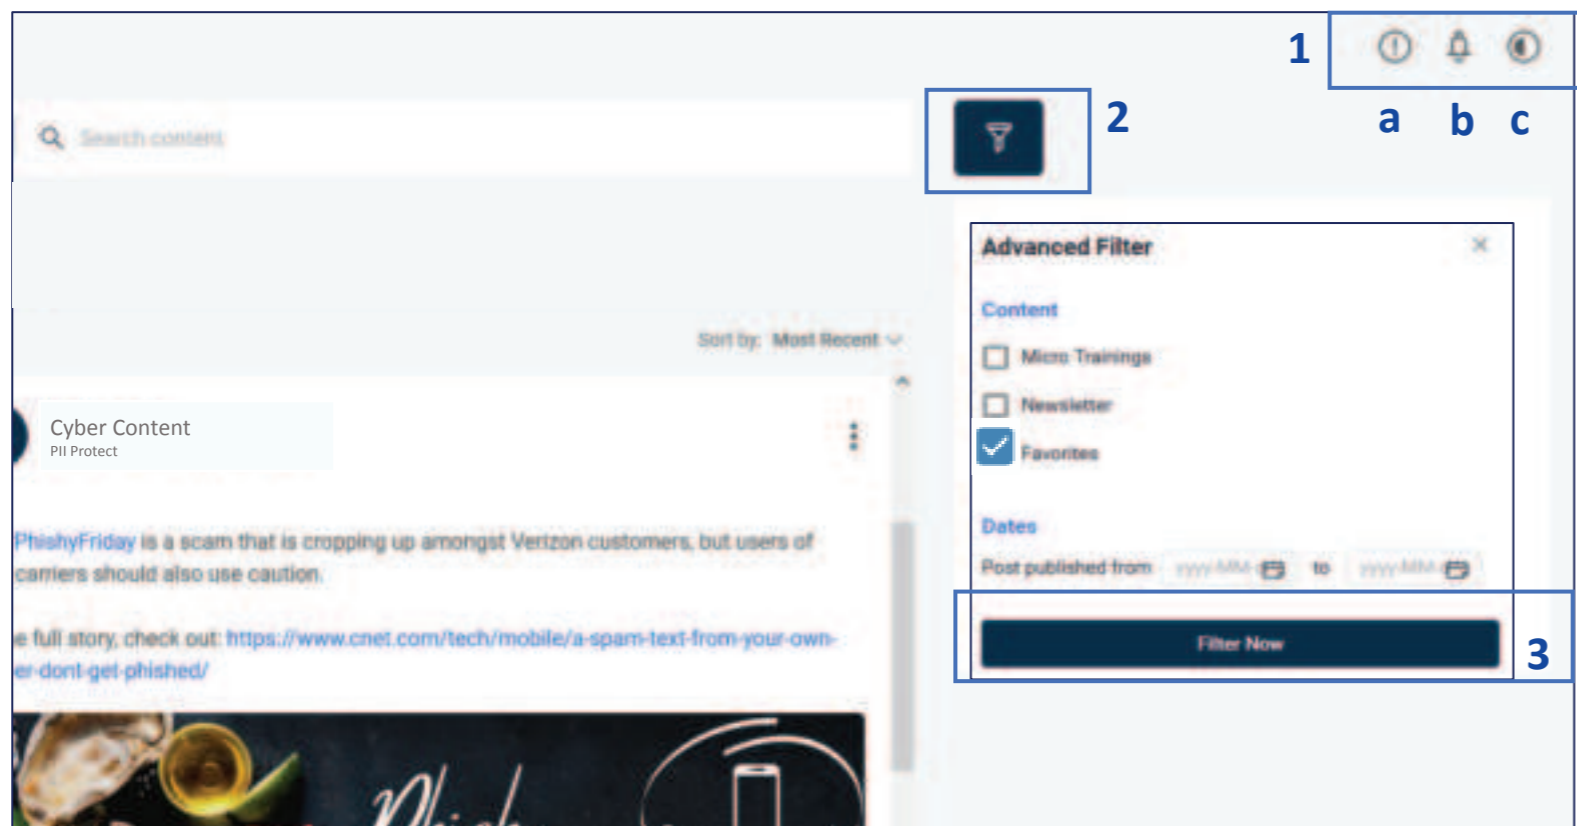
1

a b c

Search content

2

Advanced Filter ×

Content

Micro Trainings

Newsletter

Favorites

Dates

Post published from yyyy-MM-dd to yyyy-MM-dd

Filter Now

3

Sort by: Most Recent

Cyber Content
PII Protect

PhishyFriday is a scam that is cropping up amongst Verizon customers, but users of carriers should also use caution.

e full story, check out: https://www.cnet.com/tech/mobile/a-spam-text-from-your-own-er-dont-get-phished/